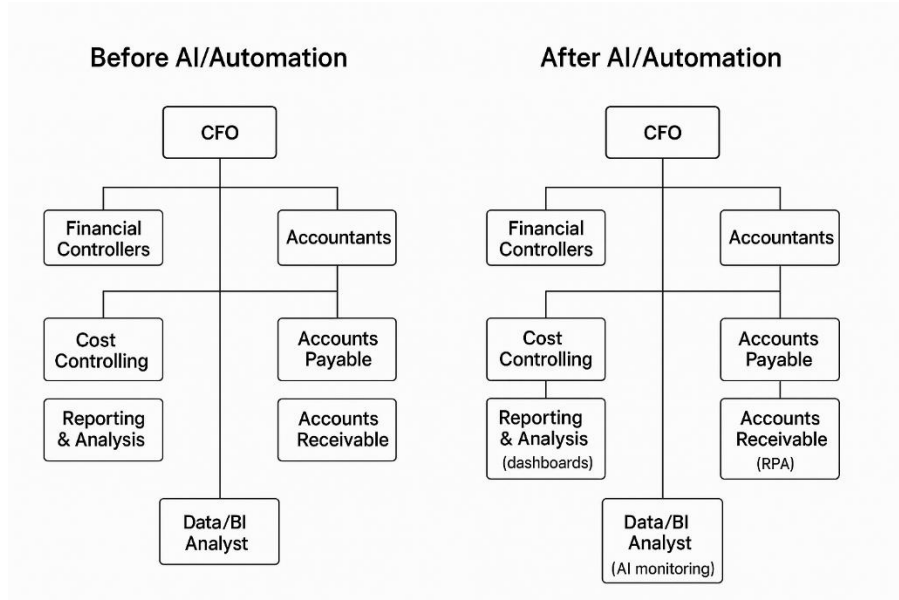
Before AI/Automation

CFO

Financial Controllers

Accountants

Cost Controlling

Accounts Payable

Reporting & Analysis

Accounts Receivable

Data/BI Analyst

After AI/Automation

CFO

Financial Controllers

Accountants

Cost Controlling

Accounts Payable

Reporting & Analysis (dashboards)

Accounts Receivable (RPA)

Data/BI Analyst (AI monitoring)